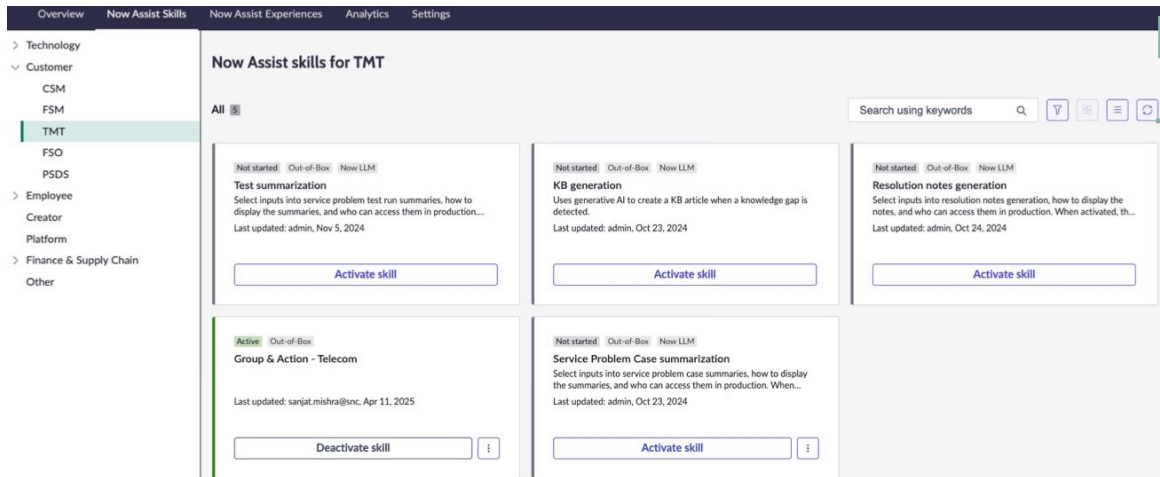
Overview Now Assist Skills Now Assist Experiences Analytics Settings

> Technology
∨ Customer
CSM
FSM
TMT
FSO
PSDS
> Employee
Creator
Platform
> Finance & Supply Chain
Other

Now Assist skills for TMT

All 5

Search using keywords

Not started Out-of-Box Now LLM
Test summarization
Select inputs into service problem test run summaries, how to display the summaries, and who can access them in production....
Last updated: admin, Nov 5, 2024
Activate skill

Not started Out-of-Box Now LLM
KB generation
Uses generative AI to create a KB article when a knowledge gap is detected.
Last updated: admin, Oct 23, 2024
Activate skill

Not started Out-of-Box Now LLM
Resolution notes generation
Select inputs into resolution notes generation, how to display the notes, and who can access them in production. When activated, th...
Last updated: admin, Oct 24, 2024
Activate skill

Active Out-of-Box
Group & Action - Telecom
Last updated: sanjat.mishra@snc, Apr 11, 2025
Deactivate skill

Not started Out-of-Box Now LLM
Service Problem Case summarization
Select inputs into service problem case summaries, how to display the summaries, and who can access them in production. When...
Last updated: admin, Oct 23, 2024
Activate skill